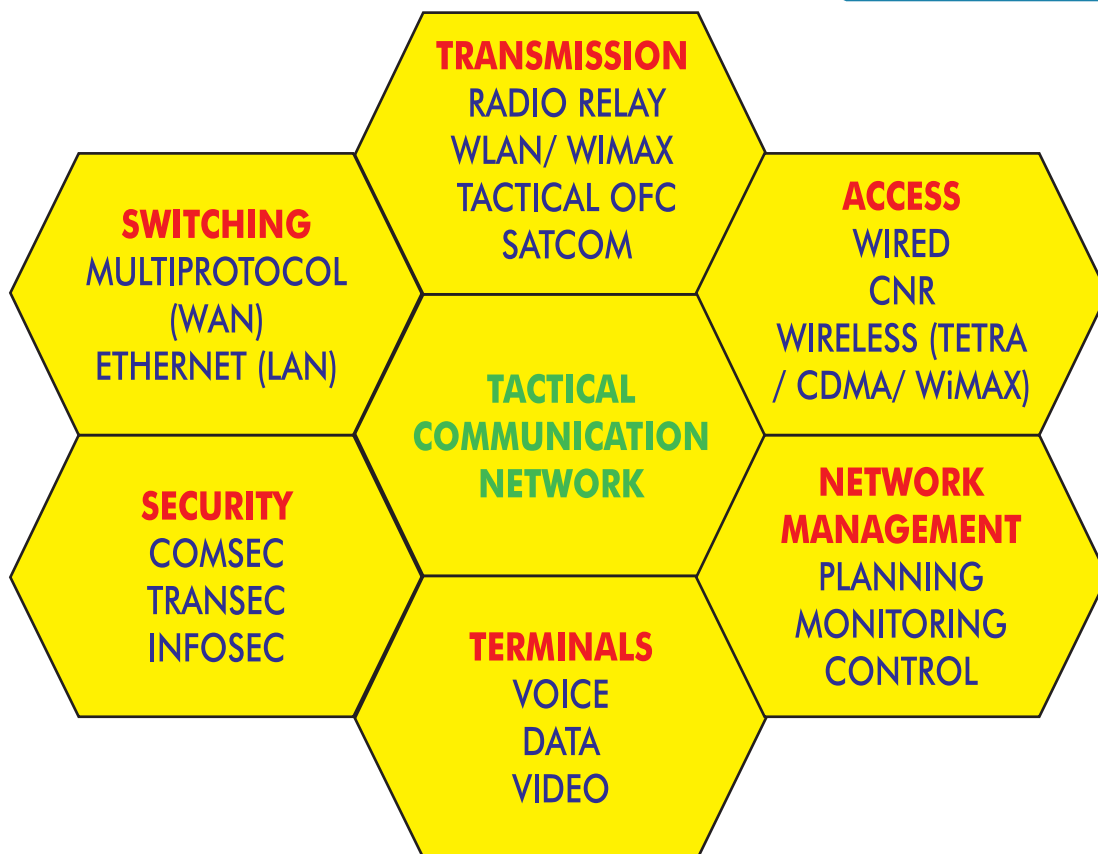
TRANSMISSION
RADIO RELAY
WLAN/ WIMAX
TACTICAL OFC
SATCOM

SWITCHING
MULTIPROTOCOL (WAN)
ETHERNET (LAN)

ACCESS
WIRED
CNR
WIRELESS (TETRA / CDMA/ WiMAX)

TACTICAL COMMUNICATION NETWORK

SECURITY
COMSEC
TRANSEC
INFOSEC

NETWORK MANAGEMENT
PLANNING
MONITORING
CONTROL

TERMINALS
VOICE
DATA
VIDEO